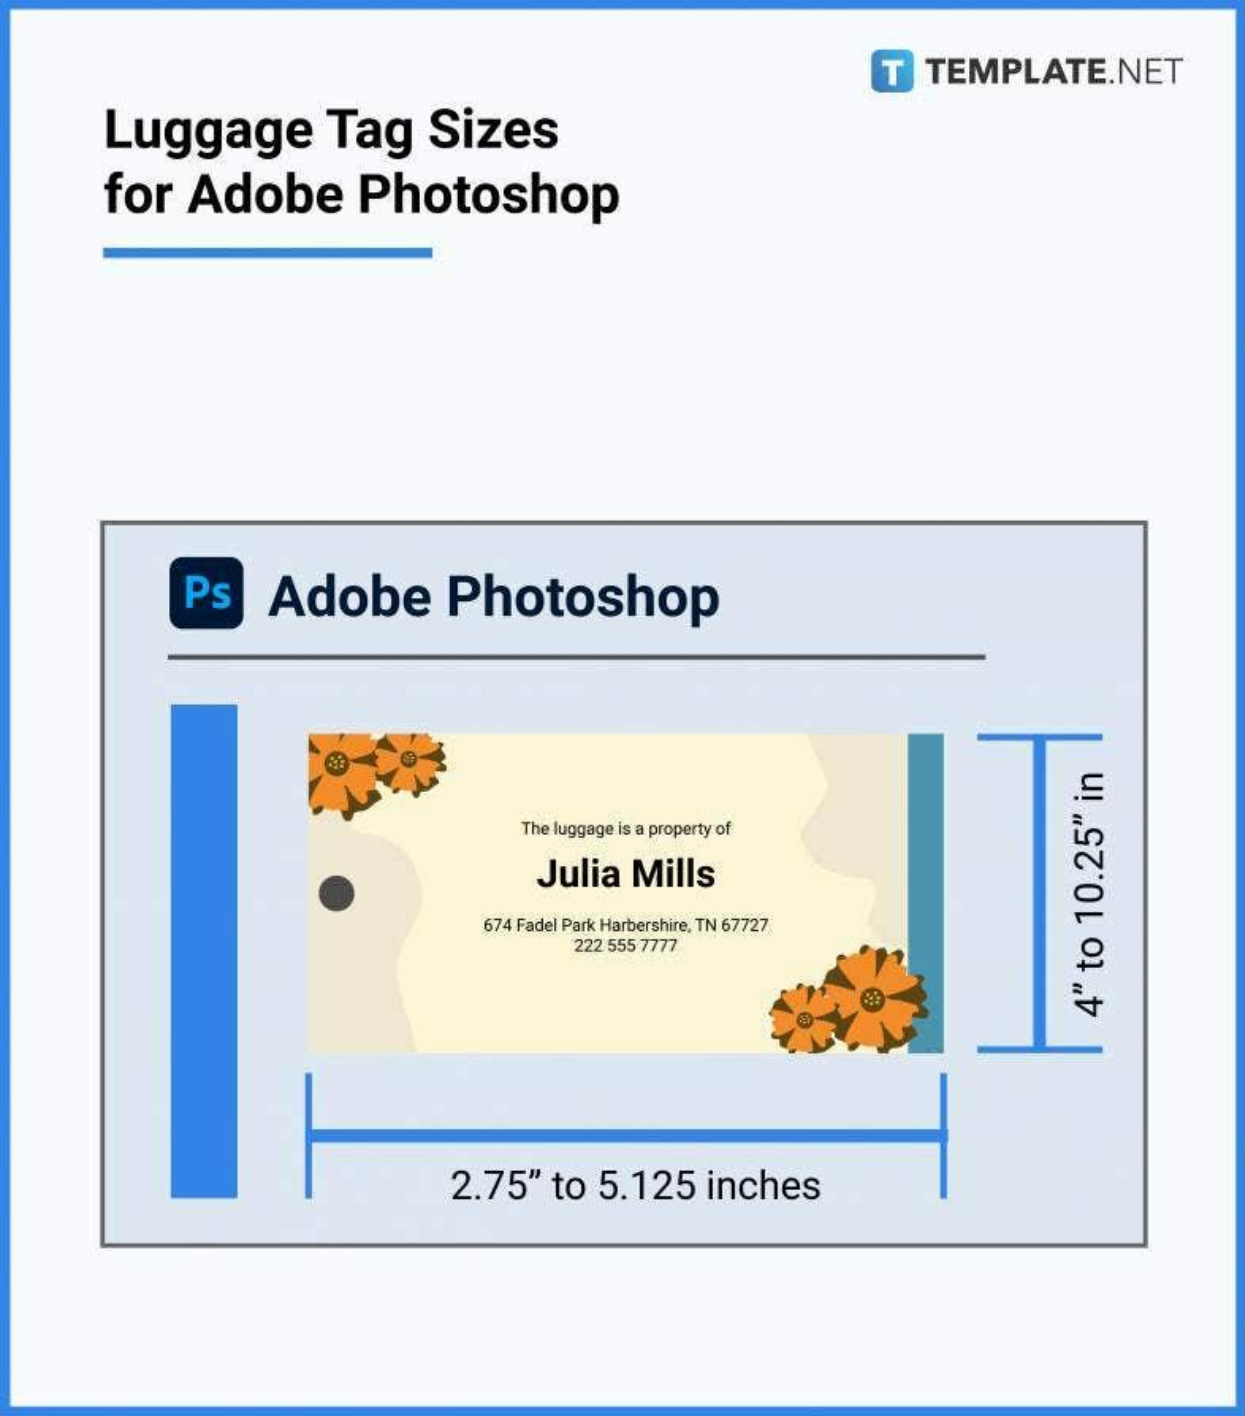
T TEMPLATE.NET

Luggage Tag Sizes for Adobe Photoshop

Ps Adobe Photoshop

The luggage is a property of

Julia Mills

674 Fadel Park Harbershire, TN 67727
222 555 7777

4” to 10.25” in

2.75” to 5.125 inches